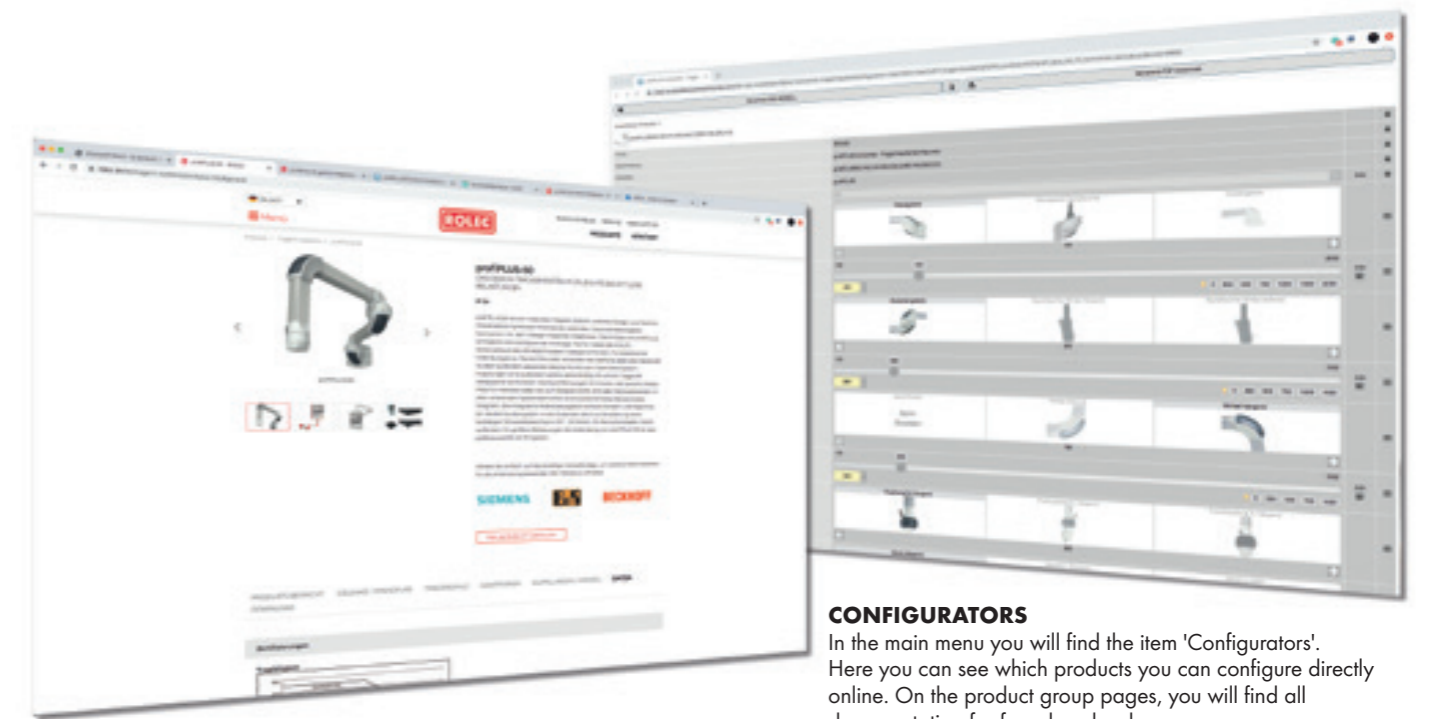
ROLEC

SIEMENS

BECKHOFF

CONFIGURATORS

In the main menu you will find the item 'Configurators'. Here you can see which products you can configure directly online. On the product group pages, you will find all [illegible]